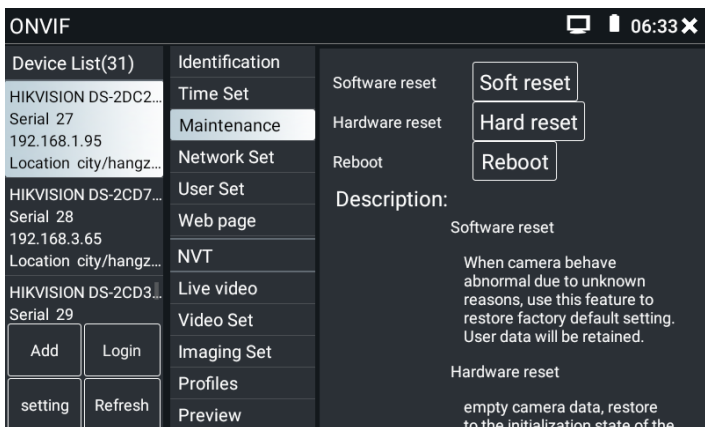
ONVIF

06:33

Device List(31)

HIKVISION DS-2DC2...
Serial 27
192.168.1.95
Location city/hangz...

HIKVISION DS-2CD7...
Serial 28
192.168.3.65
Location city/hangz...

HIKVISION DS-2CD3...
Serial 29

Add

Login

setting

Refresh

Identification
Time Set
Maintenance
Network Set
User Set
Web page
NVT
Live video
Video Set
Imaging Set
Profiles
Preview

Software reset Soft reset

Hardware reset Hard reset

Reboot Reboot

Description:

Software reset

When camera behave abnormal due to unknown reasons, use this feature to restore factory default setting. User data will be retained.

Hardware reset

empty camera data, restore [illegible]